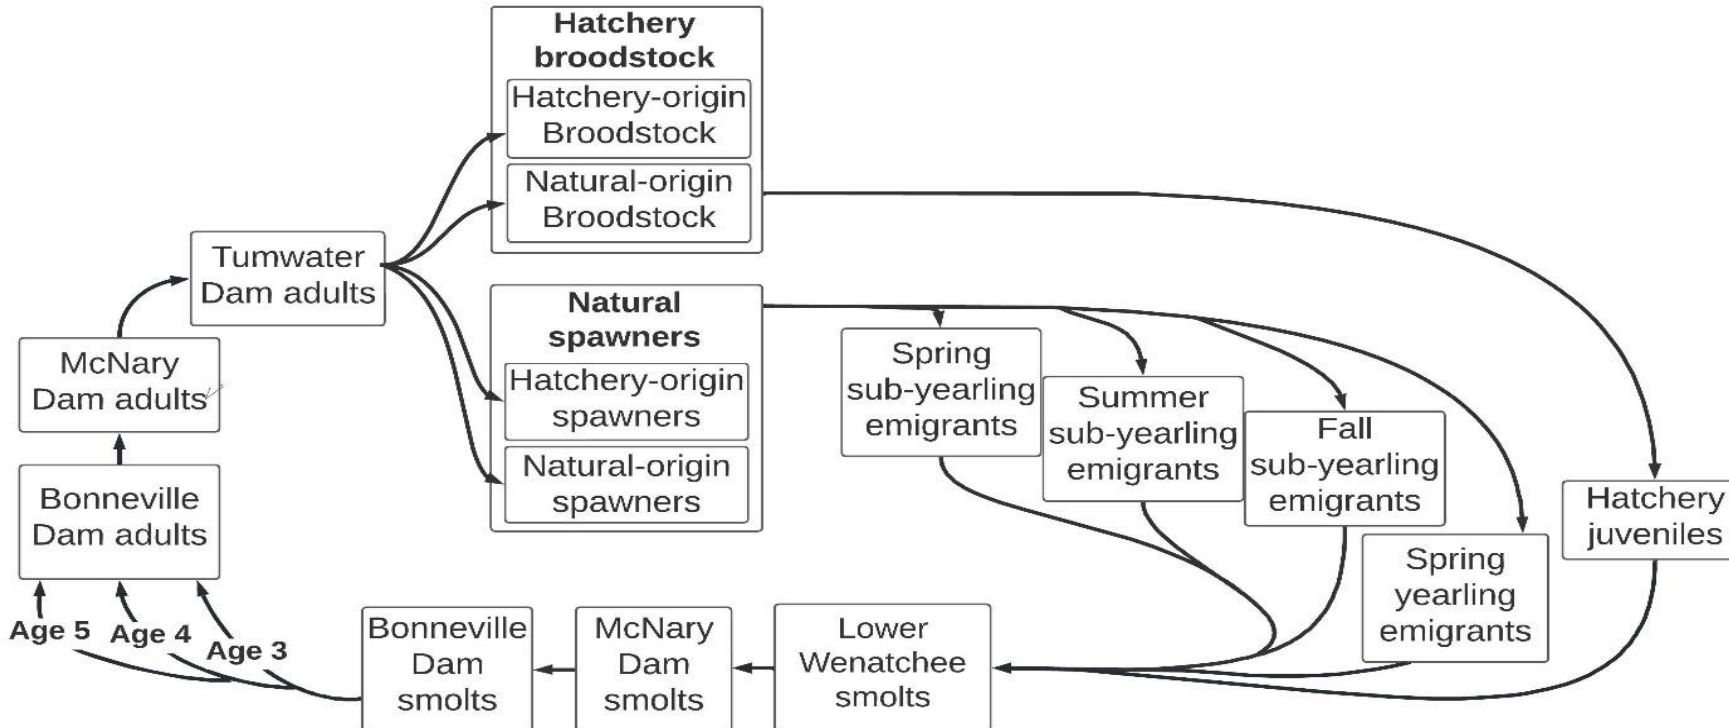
Hatchery broodstock

Hatchery-origin Broodstock

Natural-origin Broodstock

Tumwater Dam adults

McNary Dam adults

Bonneville Dam adults

Natural spawners

Hatchery-origin spawners

Natural-origin spawners

Spring sub-yearling emigrants

Summer sub-yearling emigrants

Fall sub-yearling emigrants

Spring yearling emigrants

Hatchery juveniles

Age 5

Age 4

Age 3

Bonneville Dam smolts

McNary Dam smolts

Lower Wenatchee smolts